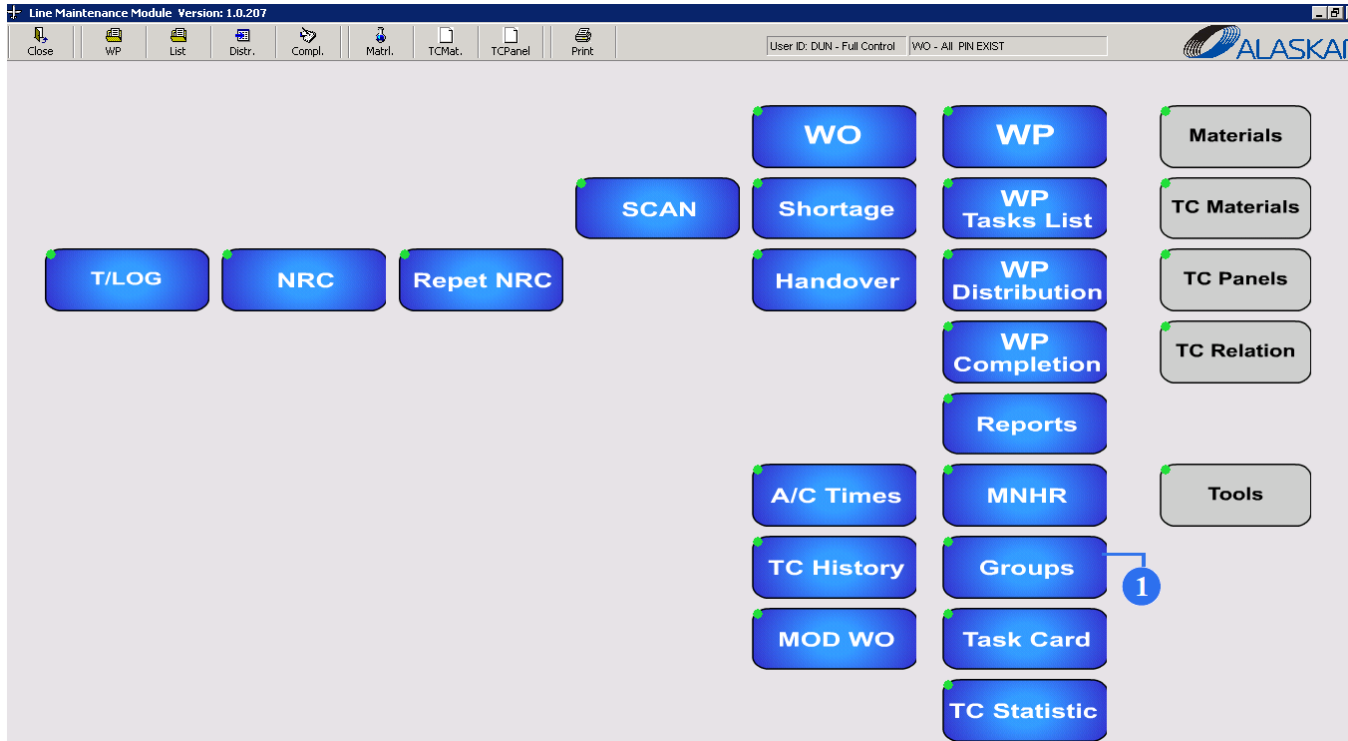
Line Maintenance Module Version: 1.0.207

Close
WP
List
Distr.
Compl.
Matrl.
TCMat.
TCPanel
Print

User ID: DUN - Full Control
WO - All PIN EXIST

ALASKAI

WO
WP
Materials

SCAN
Shortage
WP Tasks List
TC Materials

T/LOG
NRC
Repet NRC
Handover
WP Distribution
TC Panels

WP Completion
TC Relation

Reports

A/C Times
MNHR
Tools

TC History
Groups
1

MOD WO
Task Card

TC Statistic